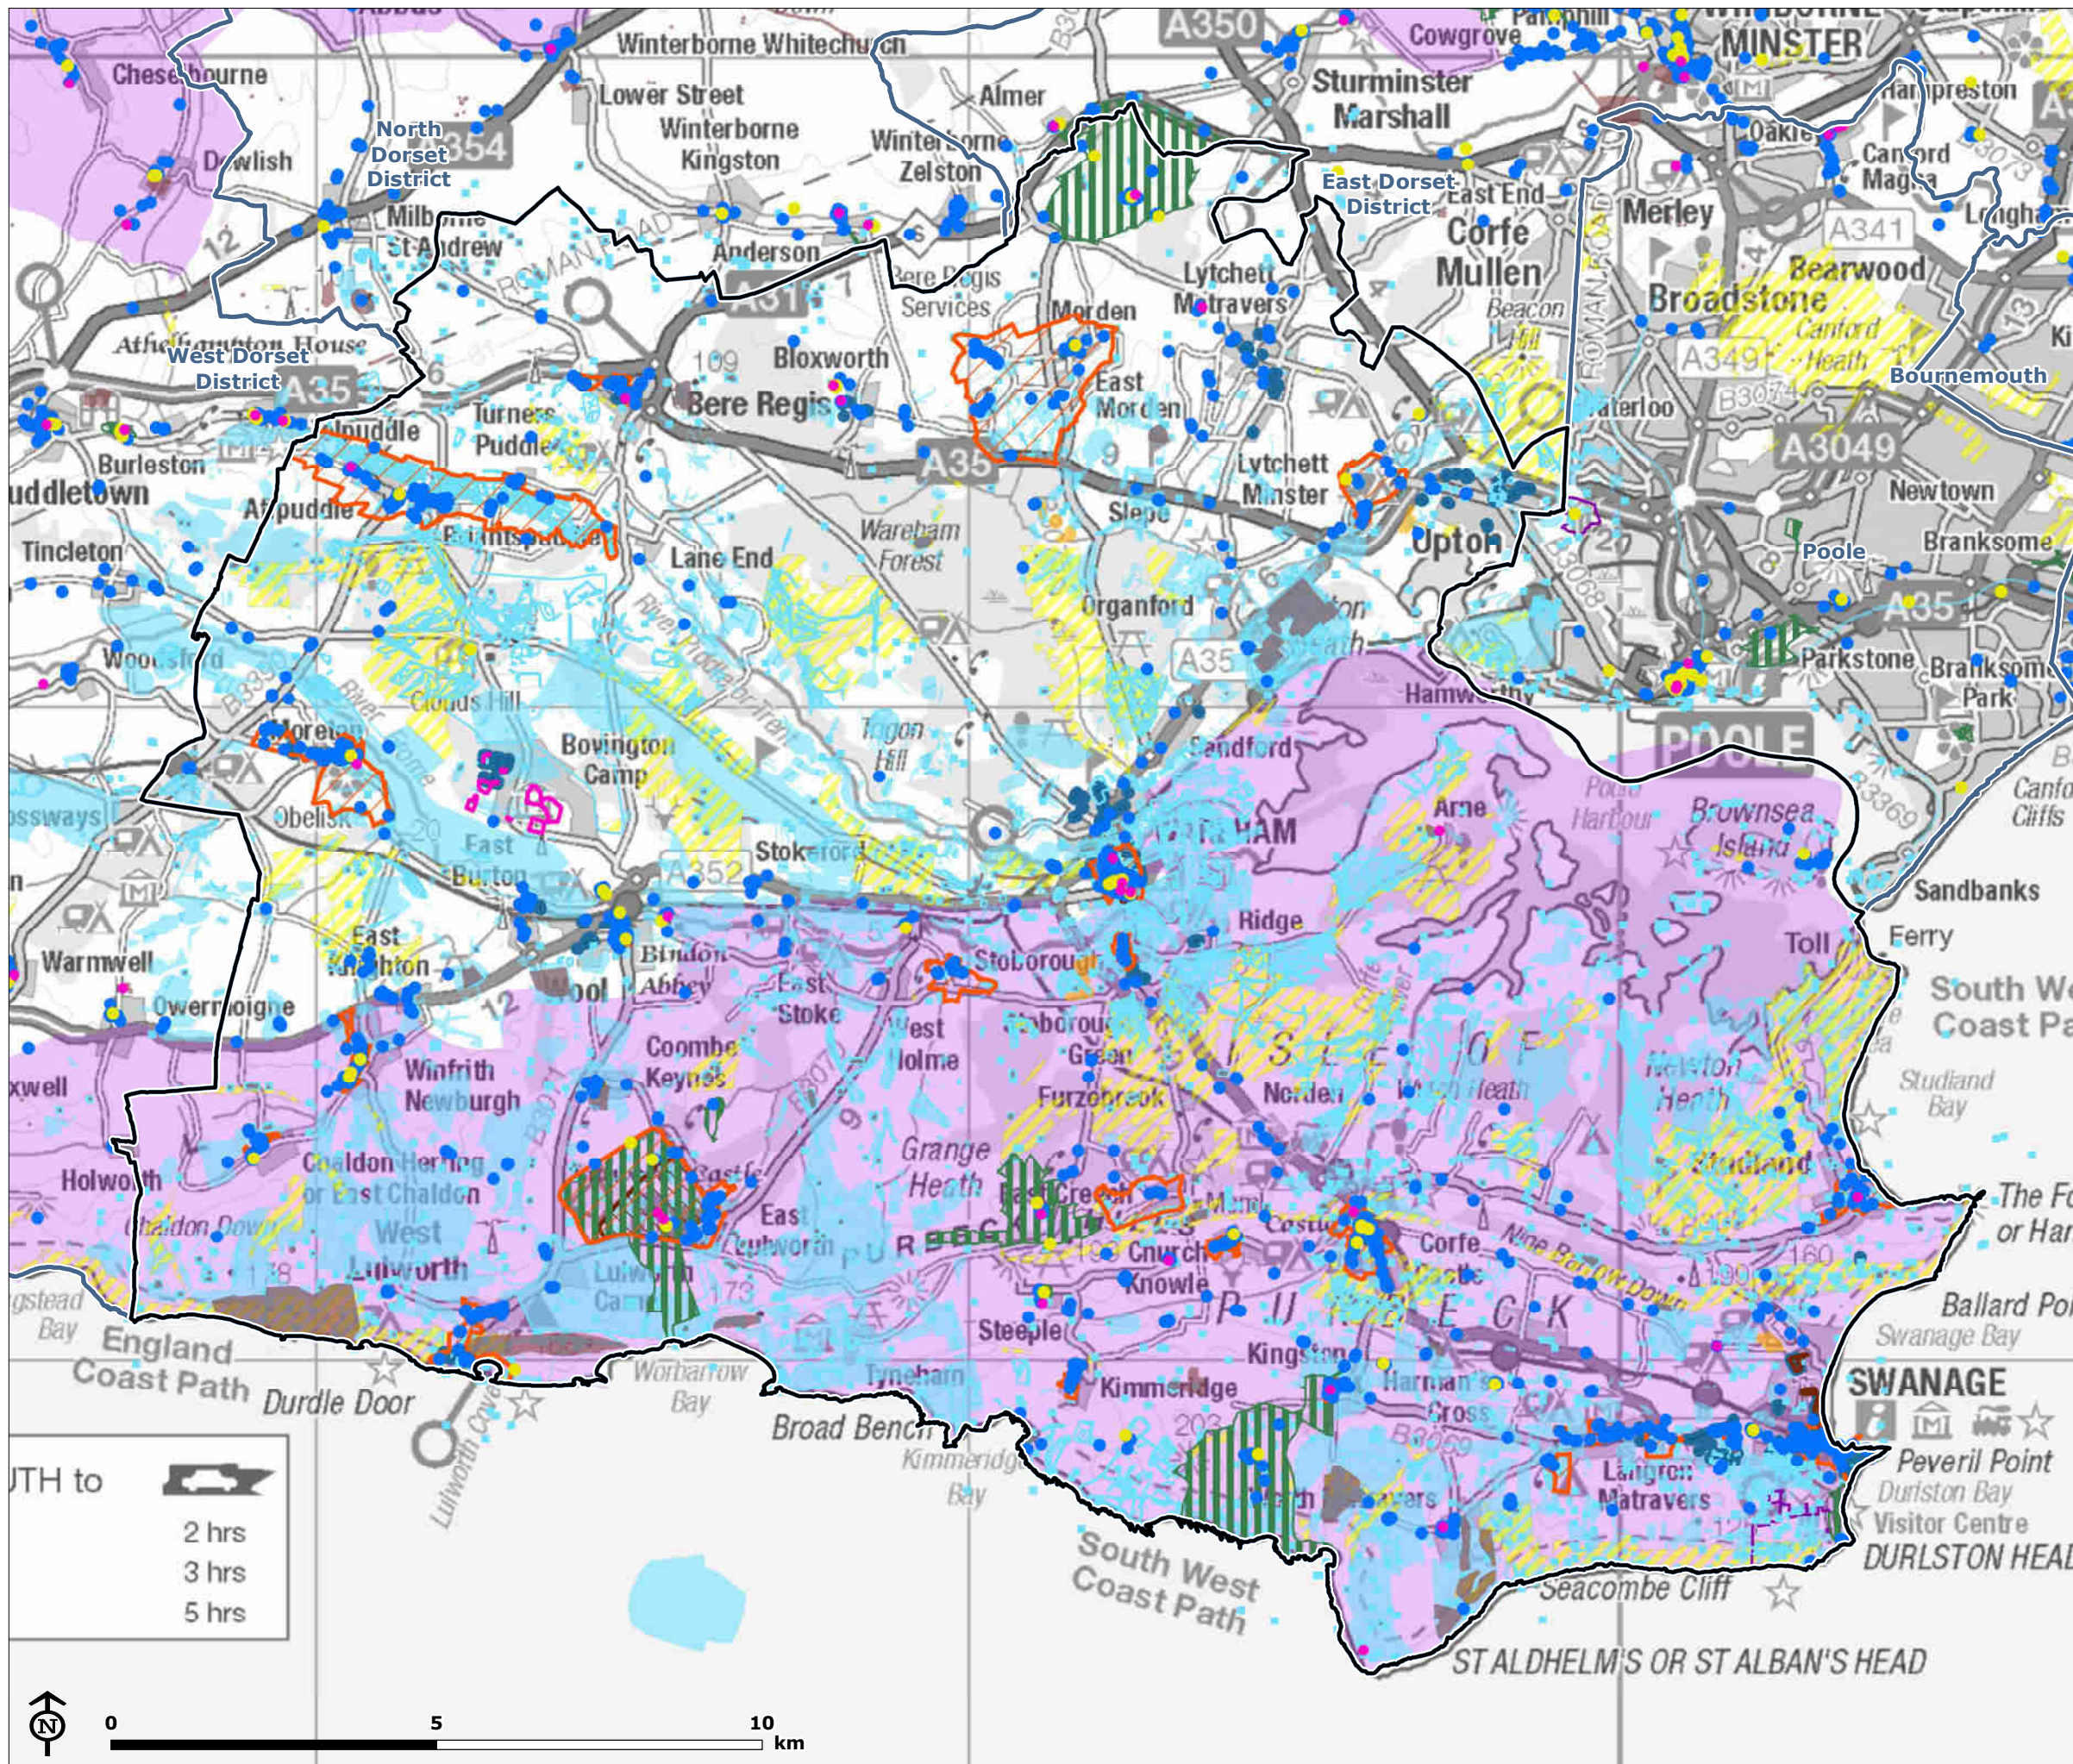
Cheselbourne
Dewlish
North Dorset District
Milborne St Andrew
Winterborne Whitechurch
Lower Street
Winterborne Kingston
Almer
Winterborne Zelston
Anderson
A350
Cowgrove
Sturminster Marshall
MINSTER
Hampreston
Canford Magna
East Dorset District
East End
Corfe Mullen
Merley
A341
Broadstone
Bearwood
Canford Heath
A349
Bournemouth
West Dorset District
Athelhampton House
A35
Puddletown
Burleston
Tincleton
Puddle
Turners Puddle
Athelhampton
Bere Regis
Bere Regis Services
Bloxworth
Morden
East Morden
Lytchett Matravers
Beacon Hill
Waterloo
A3049
Newtown
Lytchett Minster
Upton
Poole
Branksome
Lane End
Wareham Forest
Slepe
Organford
A35
Woodsford
Clouds Hill
Bovington Camp
Hamworthy
Parkstone
Branksome Park
Moreton
Sandford
POOLE
Poole Harbour
Arne
Brownsea Island
Canford Cliffs
Obelisk
East Burton
Stokeford
A352
WAREHAM
Sandbanks
Ferry
Warmwell
East Knighton
Wool
Bindon Abbey
East Stoke
Stoborough
Ridge
Toll
Owermoigne
Winfrith Newburgh
Coombe Keynes
West Holme
Stoborough Green
Furzebrook
Norden
Newton Heath
South West Coast Path
Studland Bay
Studland
Holworth
Chaldon Herring or East Chaldon
Chaldon Down
West Lulworth
East Lulworth
Grange Heath
East Creech
Church Knowle
Corfe Castle
Nine Barrow Down
The Foreland or Handfast Point
Lulworth Camp
Steeple
Kingston
Ballard Point
Swanage Bay
England Coast Path
Durdle Door
Lulworth Cove
Worbarrow Bay
Tyneham
Broad Bench
Kimmeridge
Kimmeridge Bay
Harman's Cross
B3069
Langton Matravers
Worth Matravers
SWANAGE
Peveril Point
Durlston Bay
Visitor Centre
DURLSTON HEAD
South West Coast Path
Seacombe Cliff
ST ALDHELM'S OR ST ALBAN'S HEAD
PURBECK
ISLE OF
UTH to
2 hrs
3 hrs
5 hrs
N
0
5
10
km